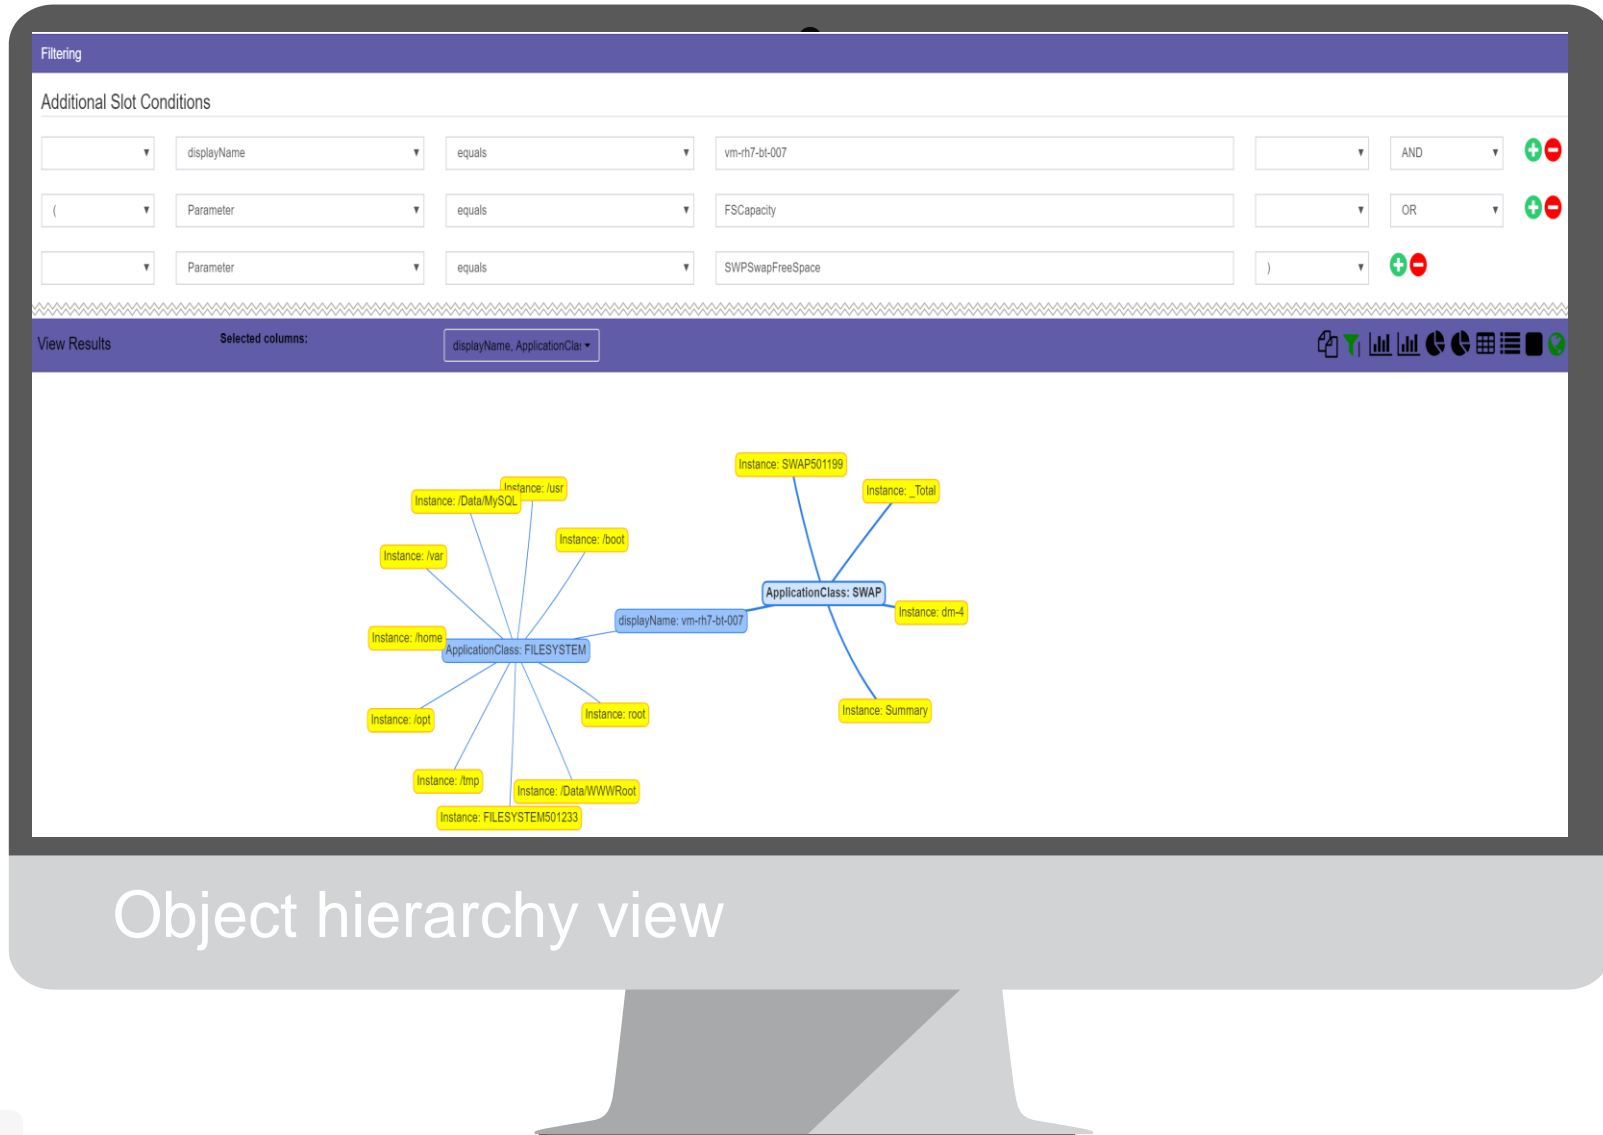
Filtering

Additional Slot Conditions

| | displayName | equals | vm-rh7-bt-007 | | AND |
|---|---|---|---|---|---|
| ( | Parameter | equals | FSCapacity | | OR |
| | Parameter | equals | SWPSwapFreeSpace | ) | |

View Results Selected columns: displayName, ApplicationCla

Instance: SWAP501199
Instance: _Total
ApplicationClass: SWAP
Instance: dm-4
Instance: Summary
displayName: vm-rh7-bt-007
Instance: /usr
Instance: /Data/MySQL
Instance: /boot
Instance: /var
Instance: /home
ApplicationClass: FILESYSTEM
Instance: /opt
Instance: root
Instance: /tmp
Instance: /Data/WWWRoot
Instance: FILESYSTEM501233

Object hierarchy view